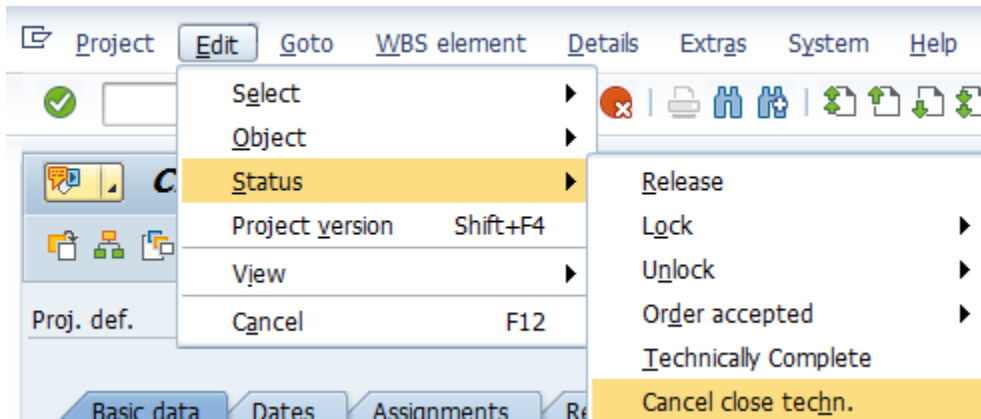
Project Edit Goto WBS element Details Extras System Help

Select
Object
Status
Project version Shift+F4
View
Cancel F12

Release
Lock
Unlock
Order accepted
Technically Complete
Cancel close techn.

C

Proj. def.

Basic data Dates Assignments Re